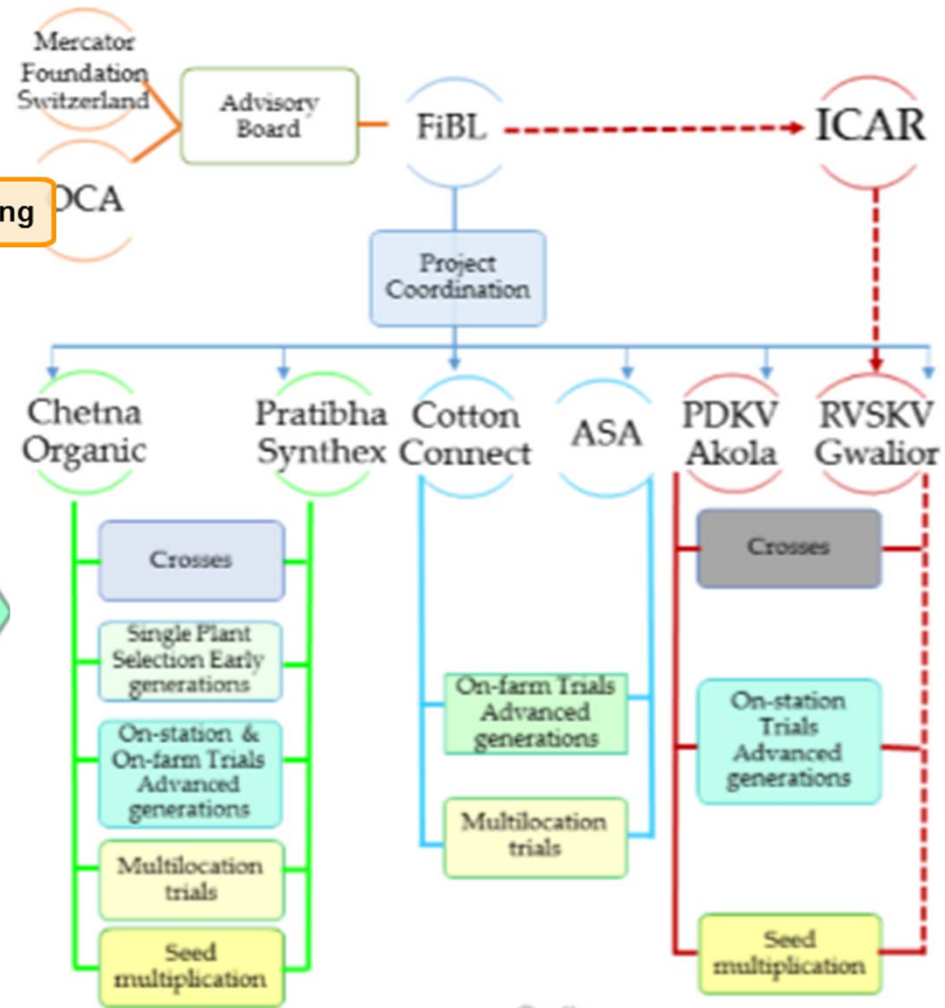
Mercator Foundation Switzerland

Advisory Board

FiBL

ICAR

ng

OCA

Project Coordination

Chetna Organic

Pratibha Synthex

Cotton Connect

ASA

PDKV Akola

RVSKV Gwalior

Crosses

Single Plant Selection Early generations

On-station & On-farm Trials Advanced generations

Multilocation trials

Seed multiplication

On-farm Trials Advanced generations

Multilocation trials

Crosses

On-station Trials Advanced generations

Seed multiplication